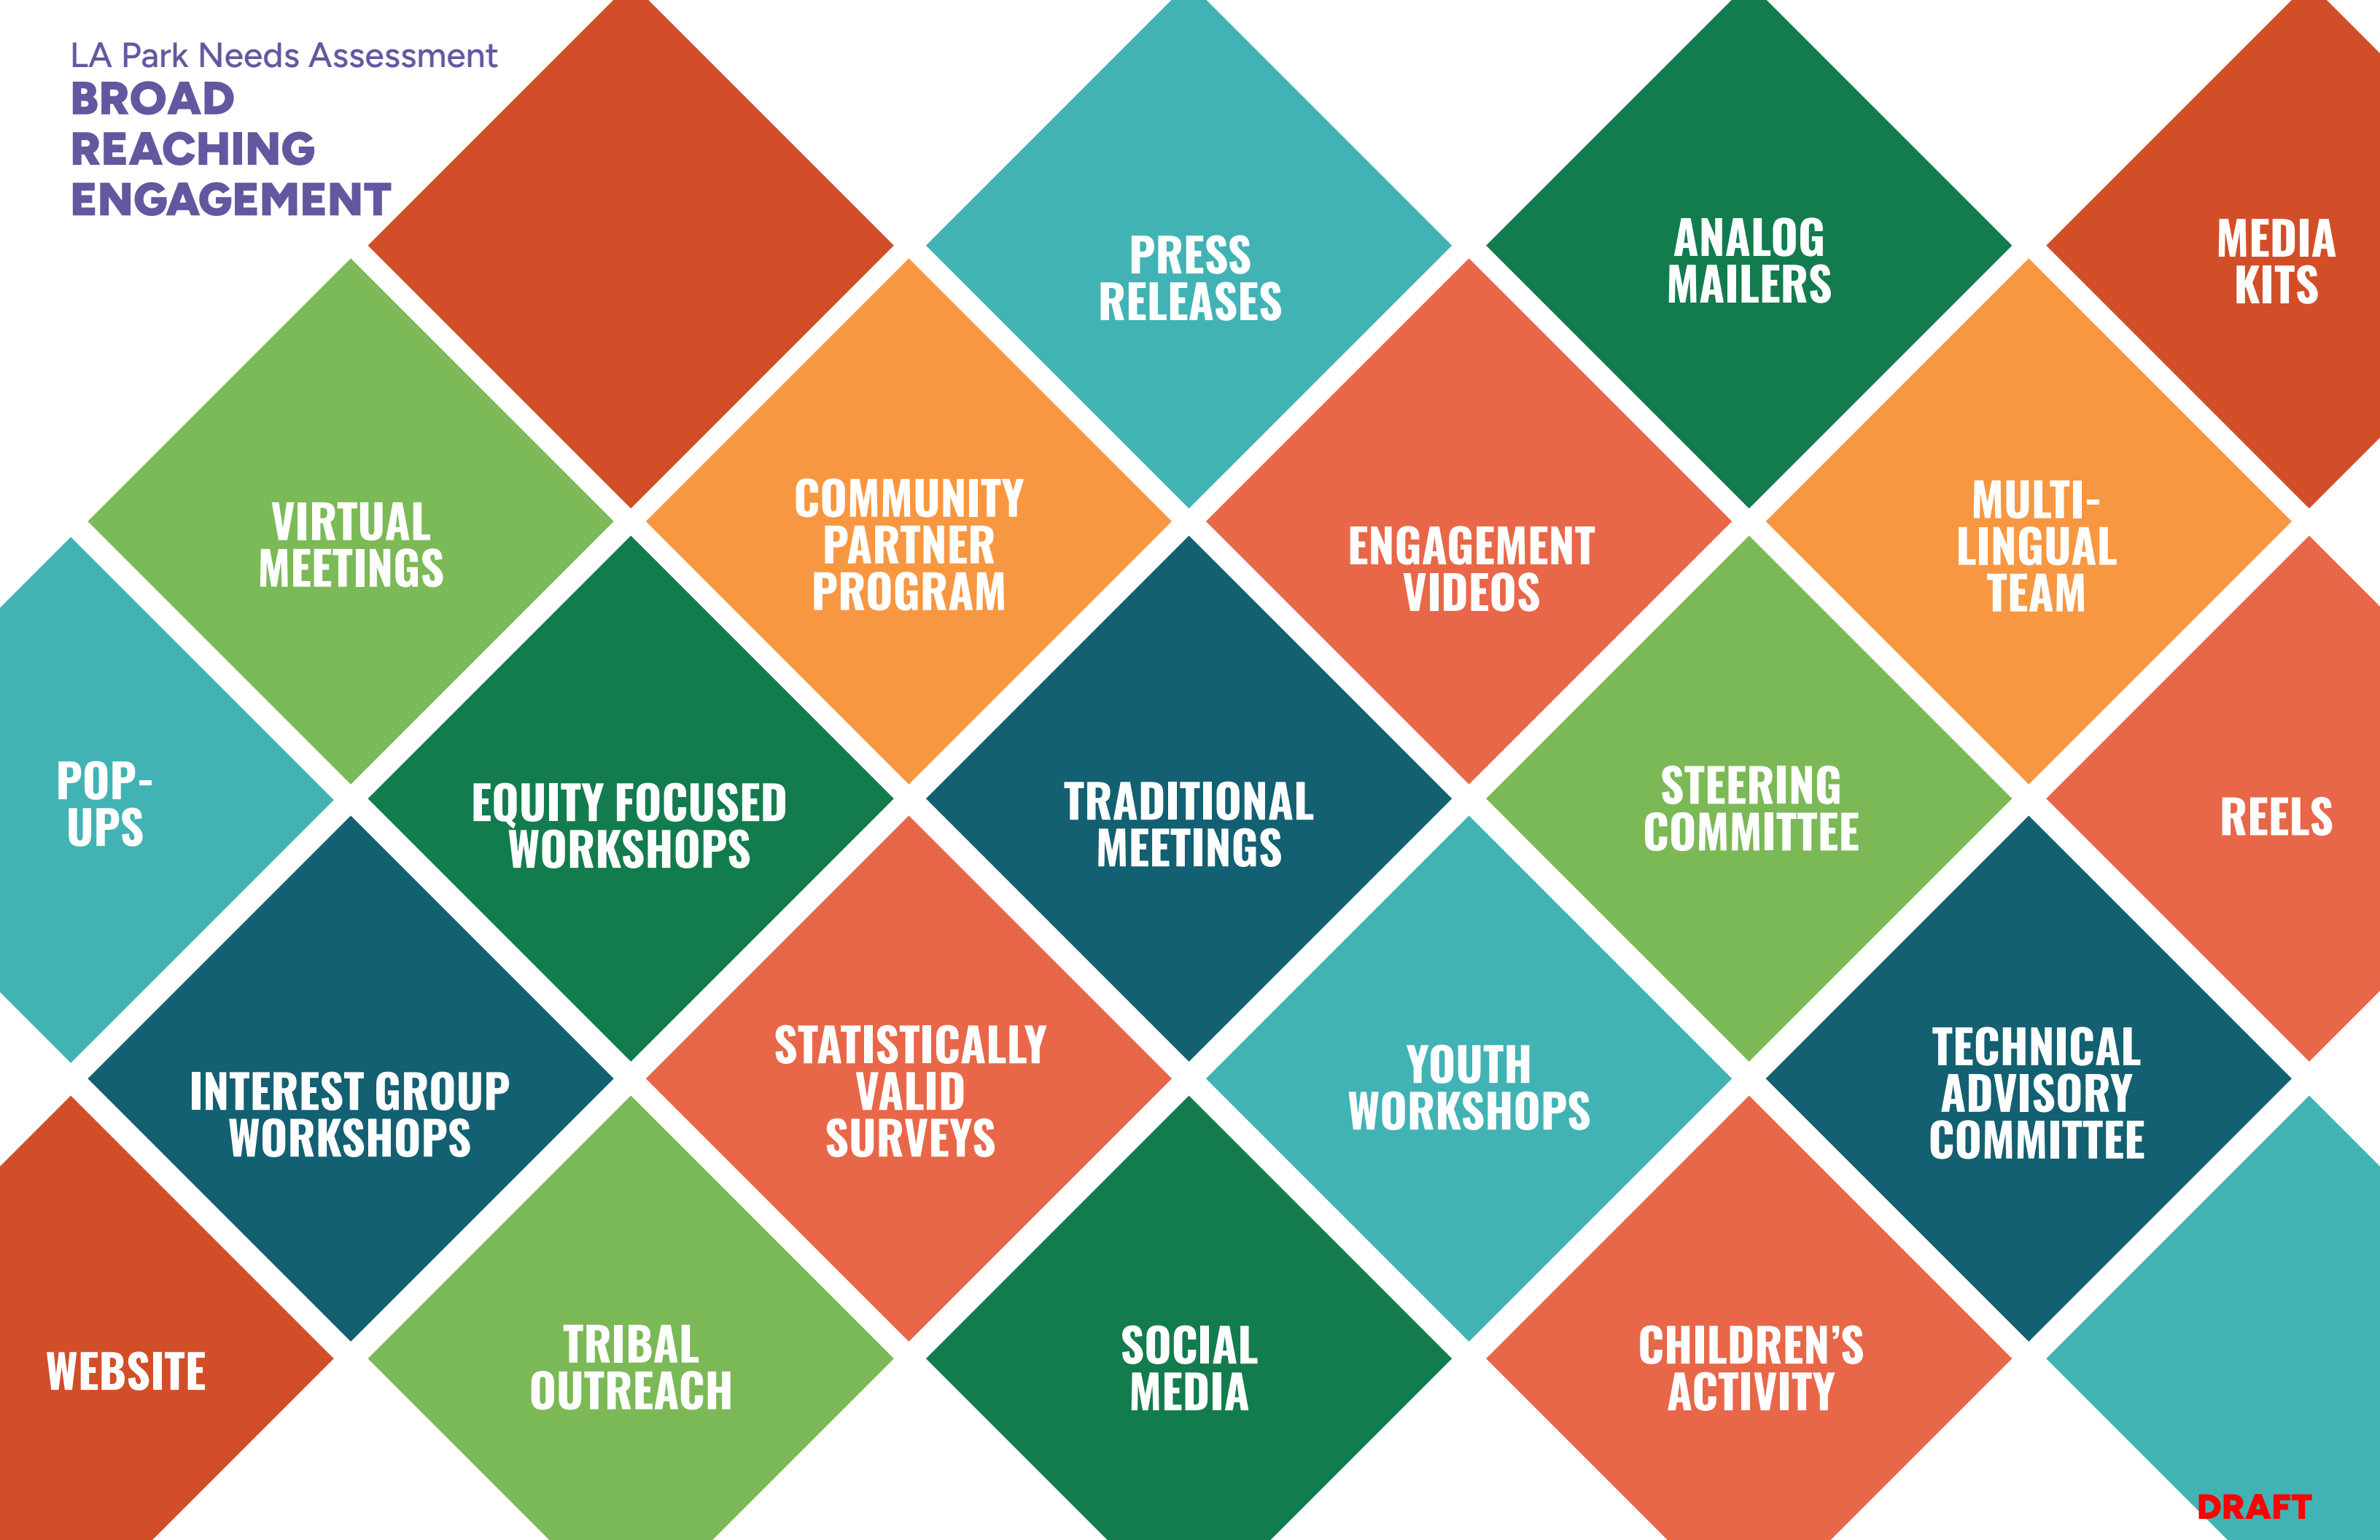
LA Park Needs Assessment
BROAD REACHING ENGAGEMENT

PRESS RELEASES

ANALOG MAILERS

MEDIA KITS

VIRTUAL MEETINGS

COMMUNITY PARTNER PROGRAM

ENGAGEMENT VIDEOS

MULTI-LINGUAL TEAM

POP-UPS

EQUITY FOCUSED WORKSHOPS

TRADITIONAL MEETINGS

STEERING COMMITTEE

REELS

INTEREST GROUP WORKSHOPS

STATISTICALLY VALID SURVEYS

YOUTH WORKSHOPS

TECHNICAL ADVISORY COMMITTEE

WEBSITE

TRIBAL OUTREACH

SOCIAL MEDIA

CHILDREN'S ACTIVITY

DRAFT